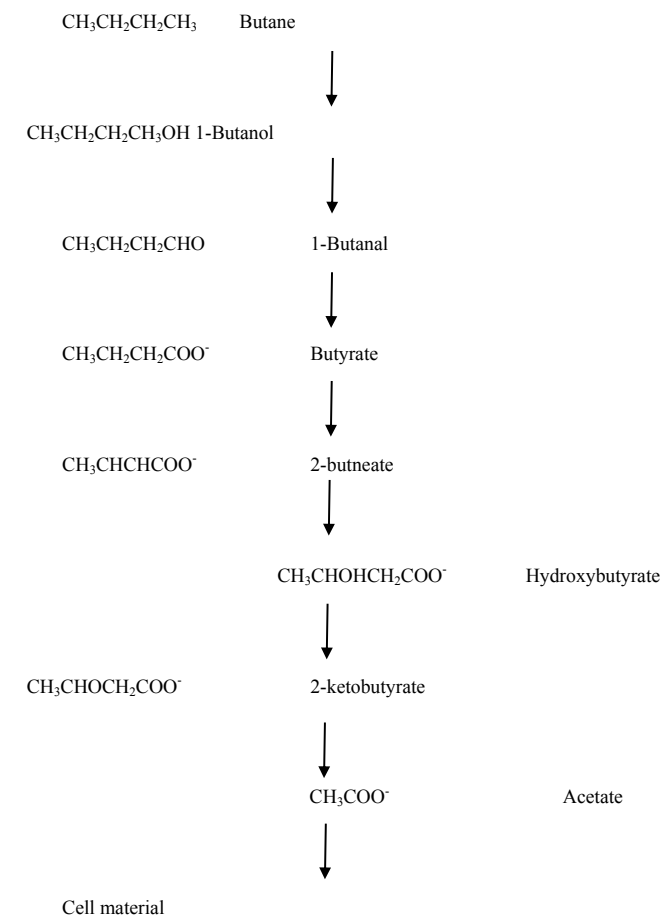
$CH_3CH_2CH_2CH_3$ Butane

$CH_3CH_2CH_2CH_3OH$ 1-Butanol

$CH_3CH_2CH_2CHO$ 1-Butanal

$CH_3CH_2CH_2COO^-$ Butyrate

$CH_3CHCHCOO^-$ 2-butneate

$CH_3CHOHCH_2COO^-$ Hydroxybutyrate

$CH_3CHOCH_2COO^-$ 2-ketobutyrate

$CH_3COO^-$ Acetate

Cell material